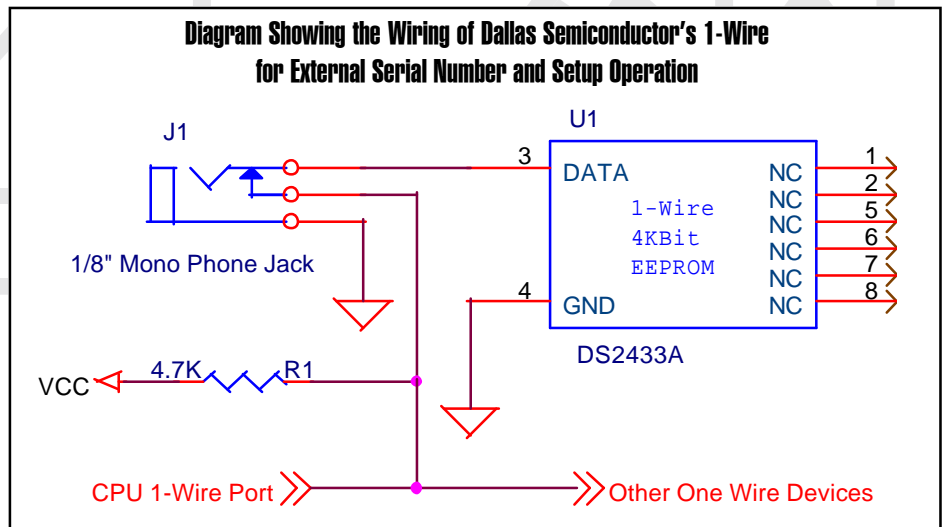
Diagram Showing the Wiring of Dallas Semiconductor's 1-Wire for External Serial Number and Setup Operation

J1

1/8" Mono Phone Jack

U1

3

DATA

1-Wire
4KBit
EEPROM

4

GND

NC
NC
NC
NC
NC
NC

1
2
5
6
7
8

DS2433A

VCC

4.7K

R1

CPU 1-Wire Port

Other One Wire Devices